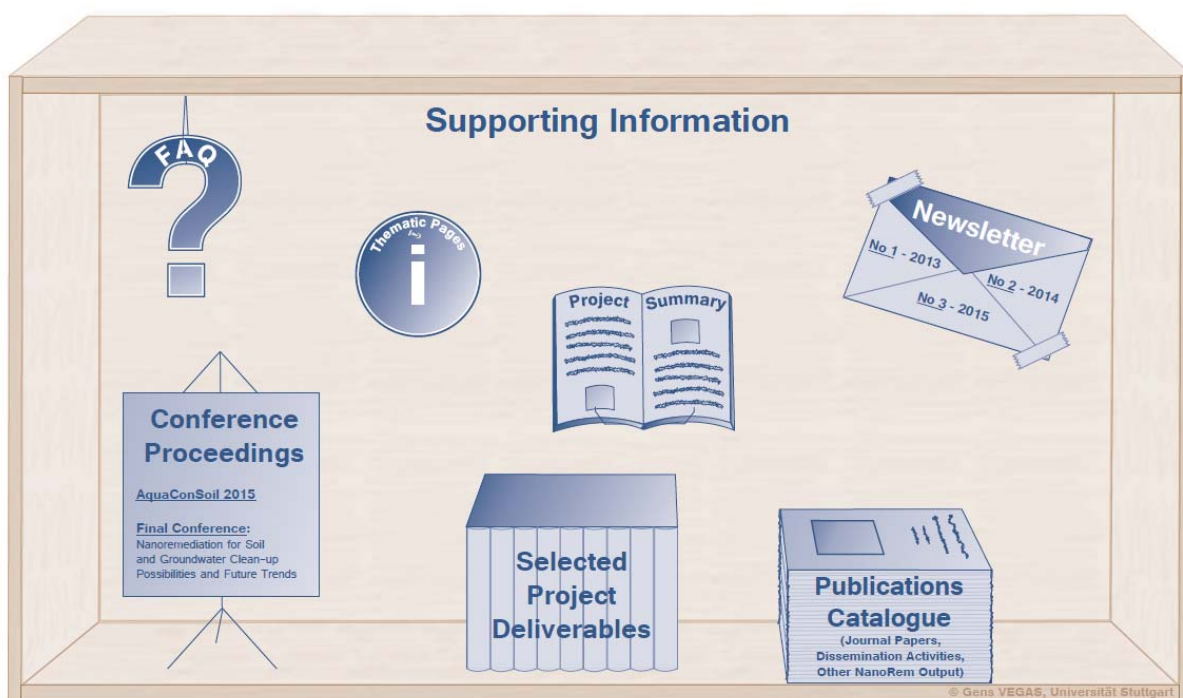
Supporting Information

FAQ

Thematic Pages
i

Newsletter
No 1 - 2013
No 2 - 2014
No 3 - 2015

Project Summary

Conference Proceedings

AquaConSoil 2015

Final Conference:
Nanoremediation for Soil and Groundwater Clean-up Possibilities and Future Trends

Selected Project Deliverables

Publications Catalogue
(Journal Papers, Dissemination Activities, Other NanoRem Output)

© Gens VEGAS, Universität Stuttgart